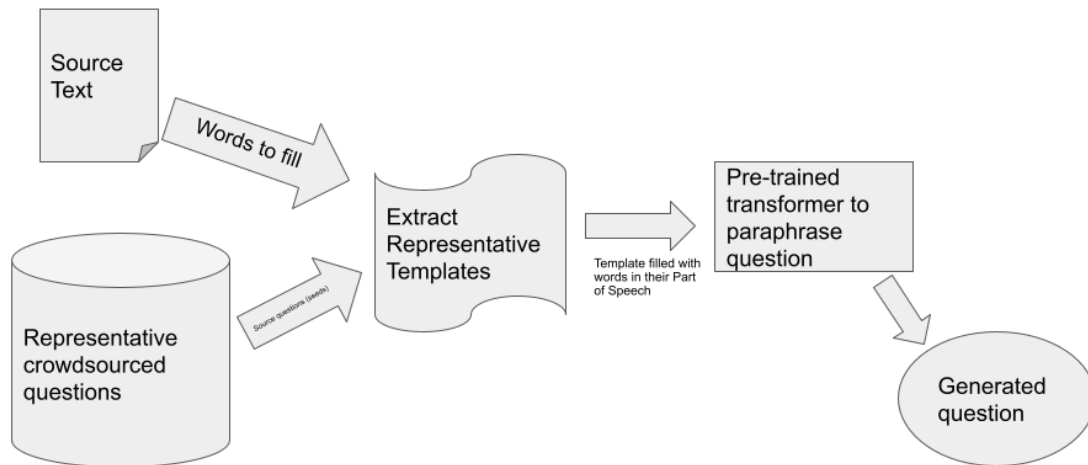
Source Text

Words to fill

Representative crowdsourced questions

Source questions (seeds)

Extract Representative Templates

Template filled with words in their Part of Speech

Pre-trained transformer to paraphrase question

Generated question